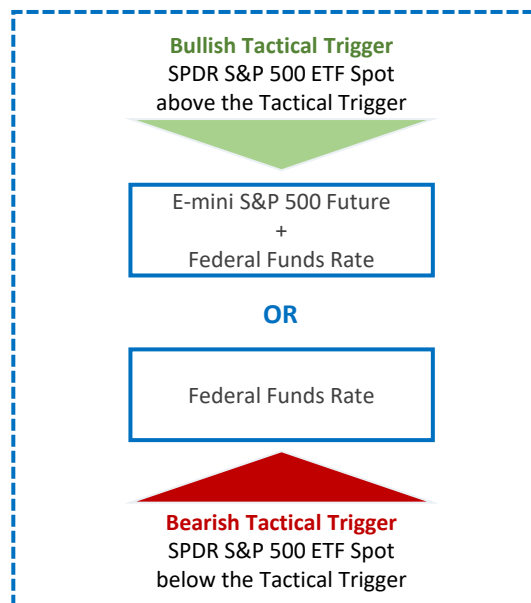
Bullish Tactical Trigger
SPDR S&P 500 ETF Spot above the Tactical Trigger

E-mini S&P 500 Future
+
Federal Funds Rate

OR

Federal Funds Rate

Bearish Tactical Trigger
SPDR S&P 500 ETF Spot below the Tactical Trigger